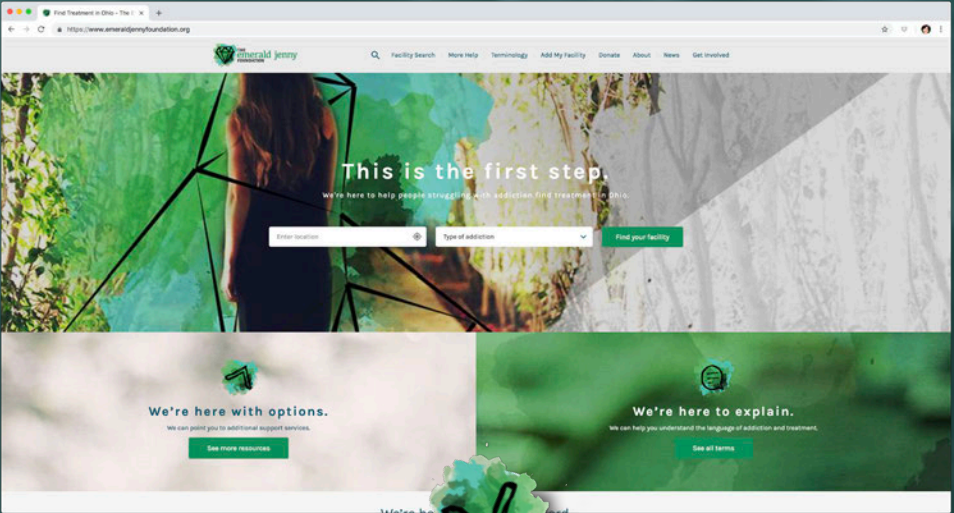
Find Treatment in Ohio – The I

https://www.emeraldjennyfoundation.org

The emerald jenny FOUNDATION

Facility Search More Help Terminology Add My Facility Donate About News Get Involved

This is the first step.

We're here to help people struggling with addiction find treatment in Ohio.

Enter location

Type of addiction

Find your facility

We're here with options.

We can point you to additional support services.

See more resources

We're here to explain.

We can help you understand the language of addiction and treatment.

See all terms

We're h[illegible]